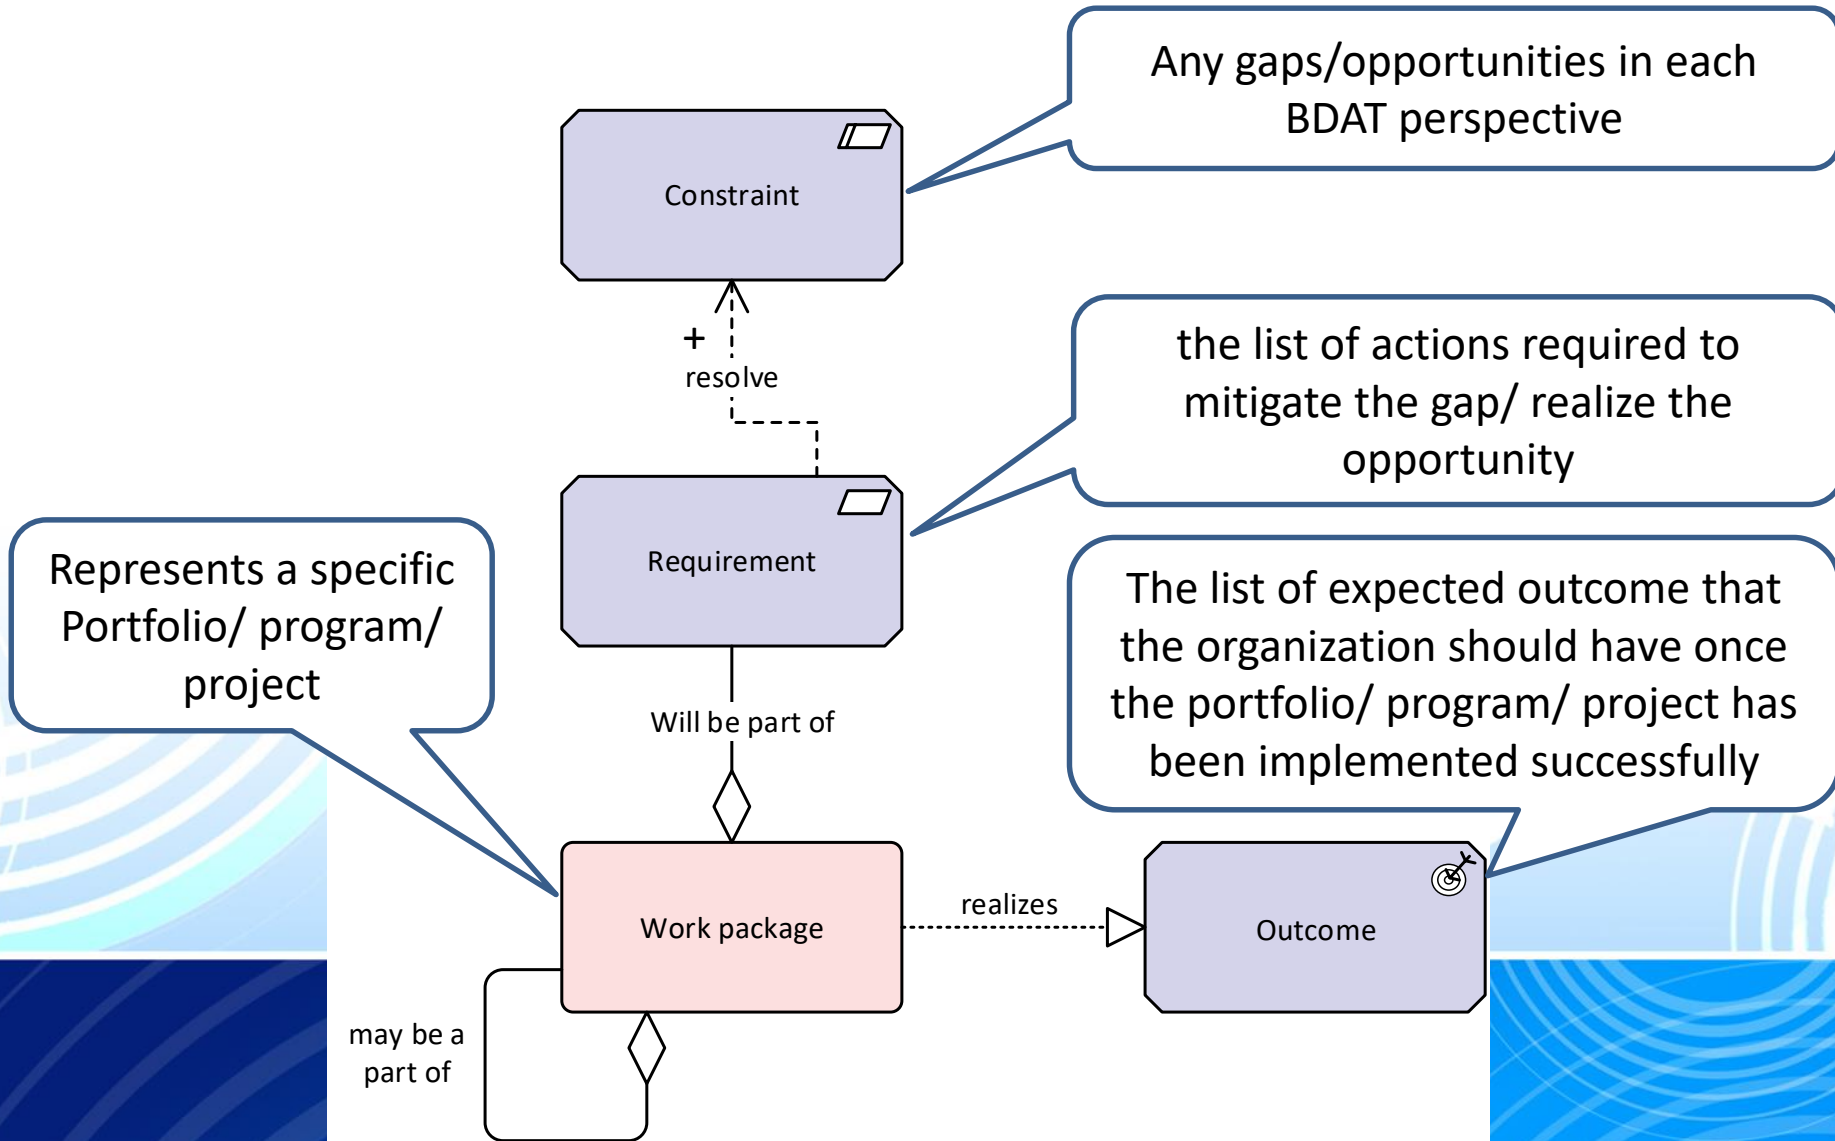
Any gaps/opportunities in each BDAT perspective

Constraint

+

resolve

the list of actions required to mitigate the gap/ realize the opportunity

Requirement

Represents a specific Portfolio/ program/ project

Will be part of

The list of expected outcome that the organization should have once the portfolio/ program/ project has been implemented successfully

Work package

realizes

Outcome

may be a part of